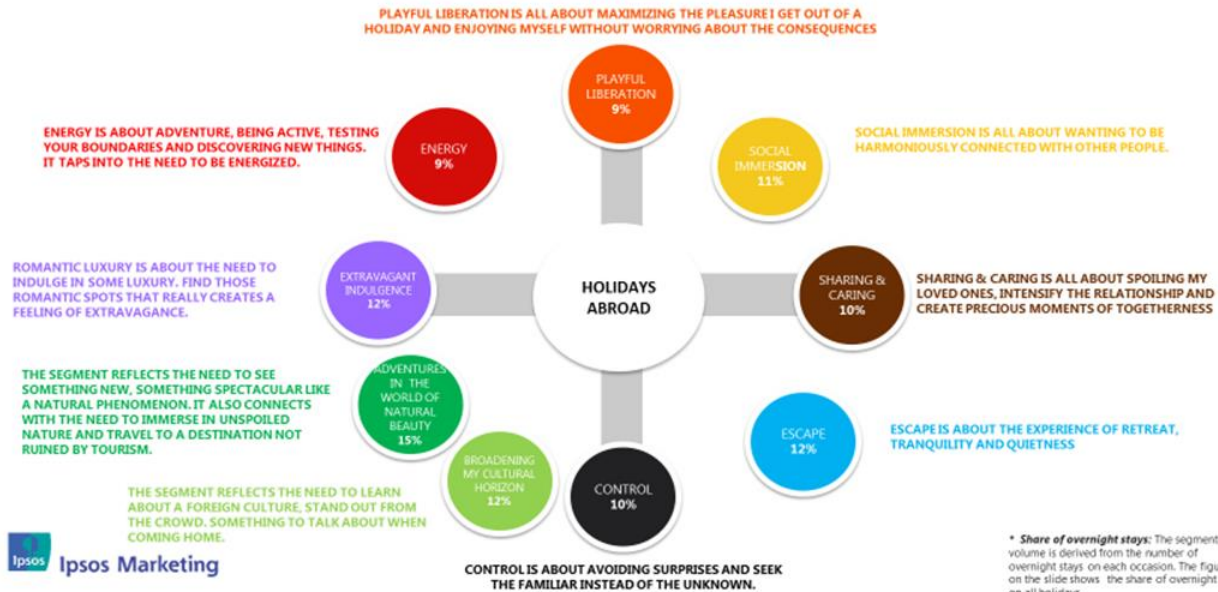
PLAYFUL LIBERATION IS ALL ABOUT MAXIMIZING THE PLEASURE I GET OUT OF A HOLIDAY AND ENJOYING MYSELF WITHOUT WORRYING ABOUT THE CONSEQUENCES

PLAYFUL LIBERATION
9%

ENERGY IS ABOUT ADVENTURE, BEING ACTIVE, TESTING YOUR BOUNDARIES AND DISCOVERING NEW THINGS. IT TAPS INTO THE NEED TO BE ENERGIZED.

ENERGY
9%

SOCIAL IMMERSION
11%

SOCIAL IMMERSION IS ALL ABOUT WANTING TO BE HARMONIOUSLY CONNECTED WITH OTHER PEOPLE.

ROMANTIC LUXURY IS ABOUT THE NEED TO INDULGE IN SOME LUXURY. FIND THOSE ROMANTIC SPOTS THAT REALLY CREATES A FEELING OF EXTRAVAGANCE.

EXTRAVAGANT INDULGENCE
12%

HOLIDAYS ABROAD

SHARING & CARING
10%

SHARING & CARING IS ALL ABOUT SPOILING MY LOVED ONES, INTENSIFY THE RELATIONSHIP AND CREATE PRECIOUS MOMENTS OF TOGETHERNESS

THE SEGMENT REFLECTS THE NEED TO SEE SOMETHING NEW, SOMETHING SPECTACULAR LIKE A NATURAL PHENOMENON. IT ALSO CONNECTS WITH THE NEED TO IMMERSE IN UNSPOILED NATURE AND TRAVEL TO A DESTINATION NOT RUINED BY TOURISM.

ADVENTURES IN THE WORLD OF NATURAL BEAUTY
15%

ESCAPE
12%

ESCAPE IS ABOUT THE EXPERIENCE OF RETREAT, TRANQUILITY AND QUIETNESS

BROADENING MY CULTURAL HORIZON
12%

CONTROL
10%

THE SEGMENT REFLECTS THE NEED TO LEARN ABOUT A FOREIGN CULTURE, STAND OUT FROM THE CROWD. SOMETHING TO TALK ABOUT WHEN COMING HOME.

Ipsos
Ipsos Marketing

CONTROL IS ABOUT AVOIDING SURPRISES AND SEEK THE FAMILIAR INSTEAD OF THE UNKNOWN.

* Share of overnight stays: The segment volume is derived from the number of overnight stays on each occasion. The figu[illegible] on the slide shows the share of overnight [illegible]